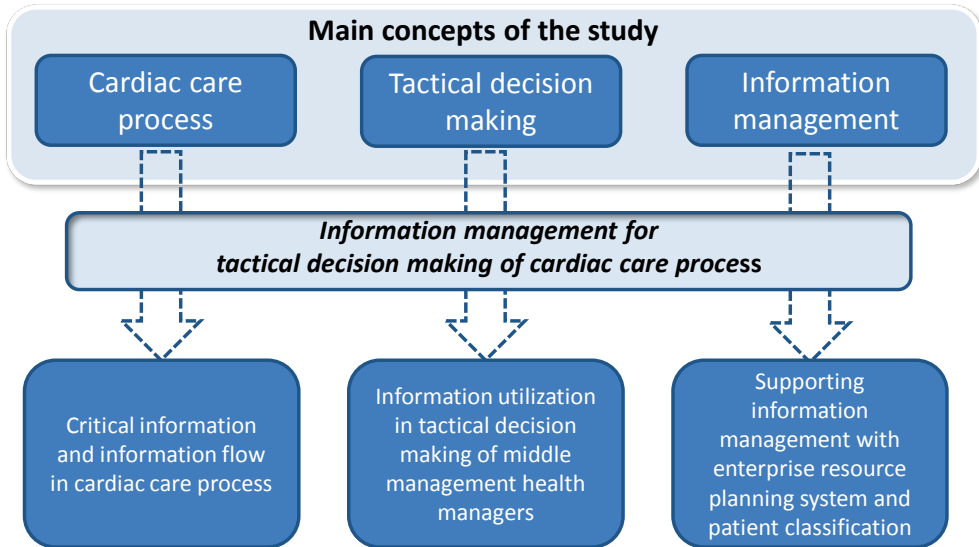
Main concepts of the study

Cardiac care process

Tactical decision making

Information management

Information management for tactical decision making of cardiac care process

Critical information and information flow in cardiac care process

Information utilization in tactical decision making of middle management health managers

Supporting information management with enterprise resource planning system and patient classification